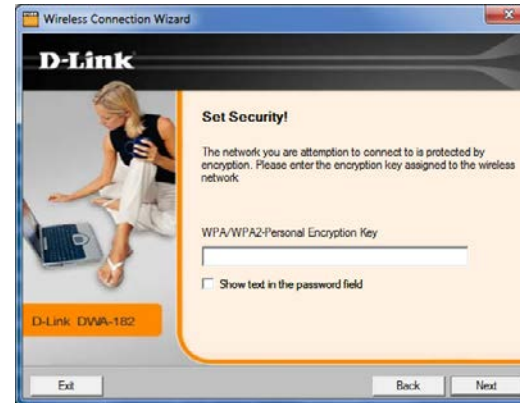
Wireless Connection Wizard

D-Link

Set Security!

The network you are attemption to connect to is protected by encryption. Please enter the encryption key assigned to the wireless network

WPA/WPA2-Personal Encryption Key

Show text in the password field

D-Link DWA-182

Exit

Back

Next